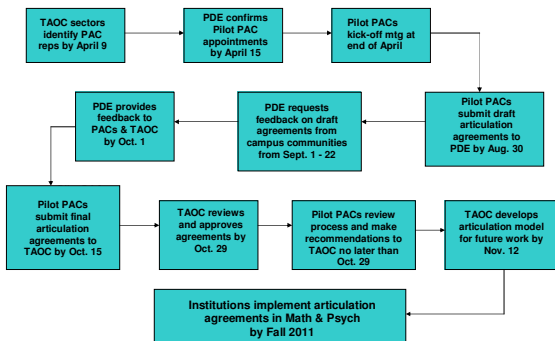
TAOC sectors identify PAC reps by April 9

PDE confirms Pilot PAC appointments by April 15

Pilot PACs kick-off mtg at end of April

Pilot PACs submit draft articulation agreements to PDE by Aug. 30

PDE requests feedback on draft agreements from campus communities from Sept. 1 - 22

PDE provides feedback to PACs & TAOC by Oct. 1

Pilot PACs submit final articulation agreements to TAOC by Oct. 15

TAOC reviews and approves agreements by Oct. 29

Pilot PACs review process and make recommendations to TAOC no later than Oct. 29

TAOC develops articulation model for future work by Nov. 12

Institutions implement articulation agreements in Math & Psych by Fall 2011